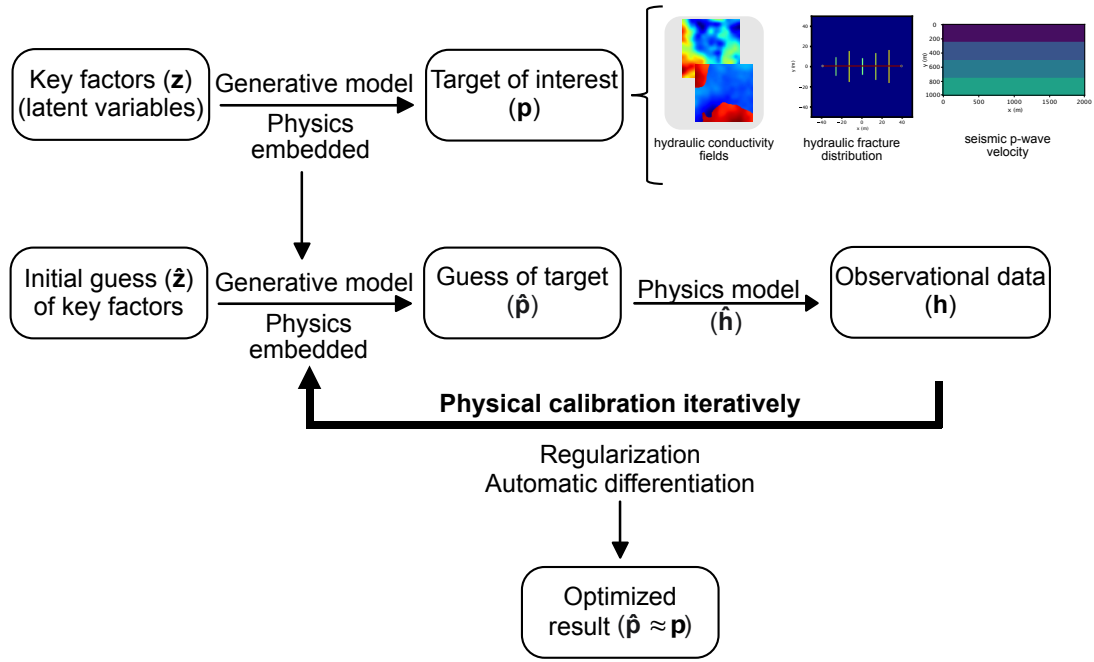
Key factors ($\mathbf{z}$) (latent variables)

Generative model

Physics embedded

Target of interest ($\mathbf{p}$)

hydraulic conductivity fields

40
20
0
−20
−40
−40 −20 0 20 40
y (m)
x (m)

hydraulic fracture distribution

0
200
400
600
800
1000
0 500 1000 1500 2000
y (m)
x (m)

seismic p-wave velocity

Initial guess ($\hat{\mathbf{z}}$) of key factors

Generative model

Physics embedded

Guess of target ($\hat{\mathbf{p}}$)

Physics model ($\hat{\mathbf{h}}$)

Observational data ($\mathbf{h}$)

Physical calibration iteratively

Regularization
Automatic differentiation

Optimized result ($\hat{\mathbf{p}} \approx \mathbf{p}$)